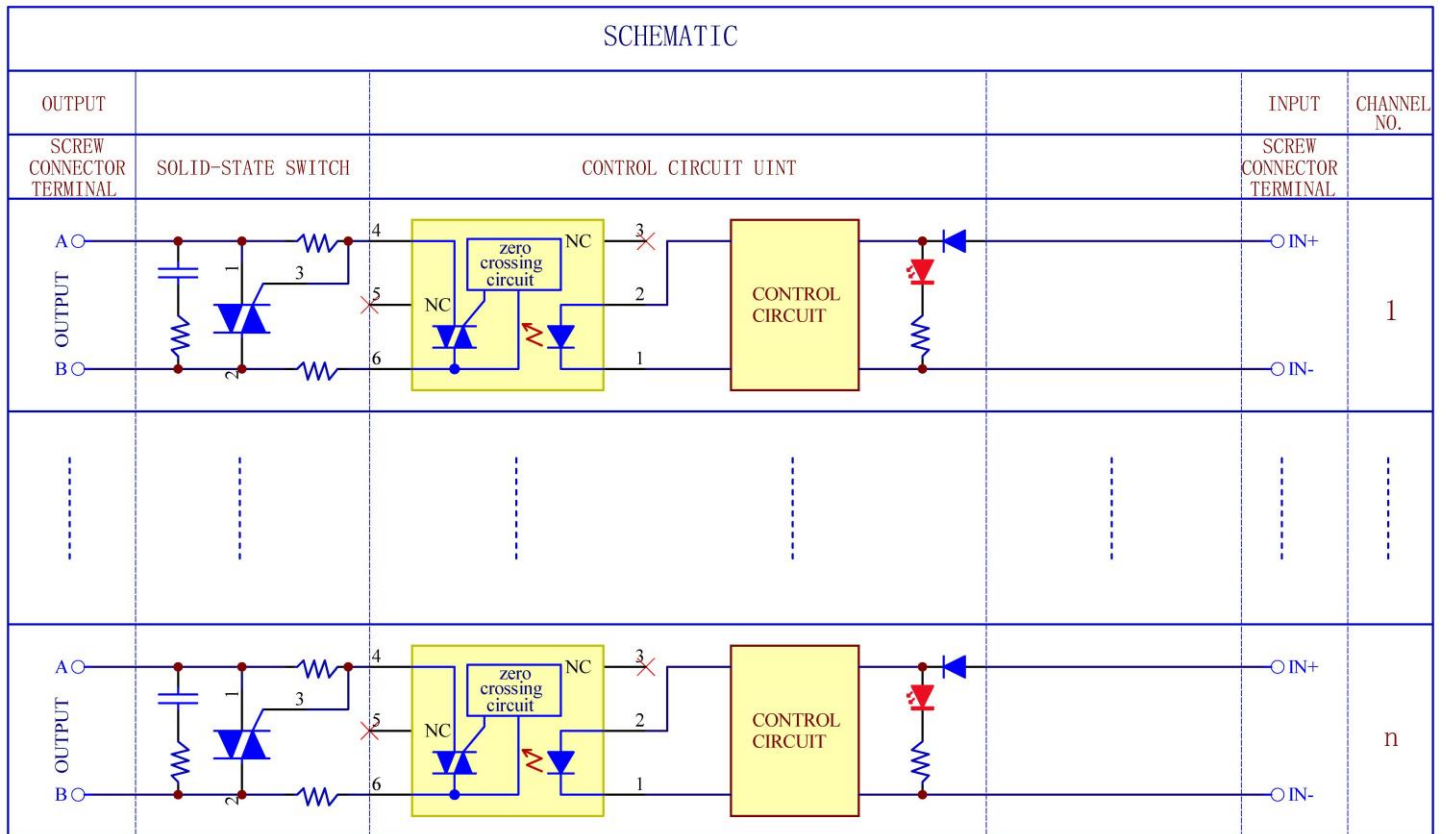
SCHEMATIC

| OUTPUT | | | | INPUT | CHANNEL NO. |
|---|---|---|---|---|---|
| SCREW CONNECTOR TERMINAL | SOLID-STATE SWITCH | CONTROL CIRCUIT UINT | | SCREW CONNECTOR TERMINAL | |

A
OUTPUT
B
1
3
2
4
5
6
zero crossing circuit
NC
NC
3
2
1
CONTROL CIRCUIT
IN+
IN-
1

A
OUTPUT
B
1
3
2
4
5
6
zero crossing circuit
NC
NC
3
2
1
CONTROL CIRCUIT
IN+
IN-
n